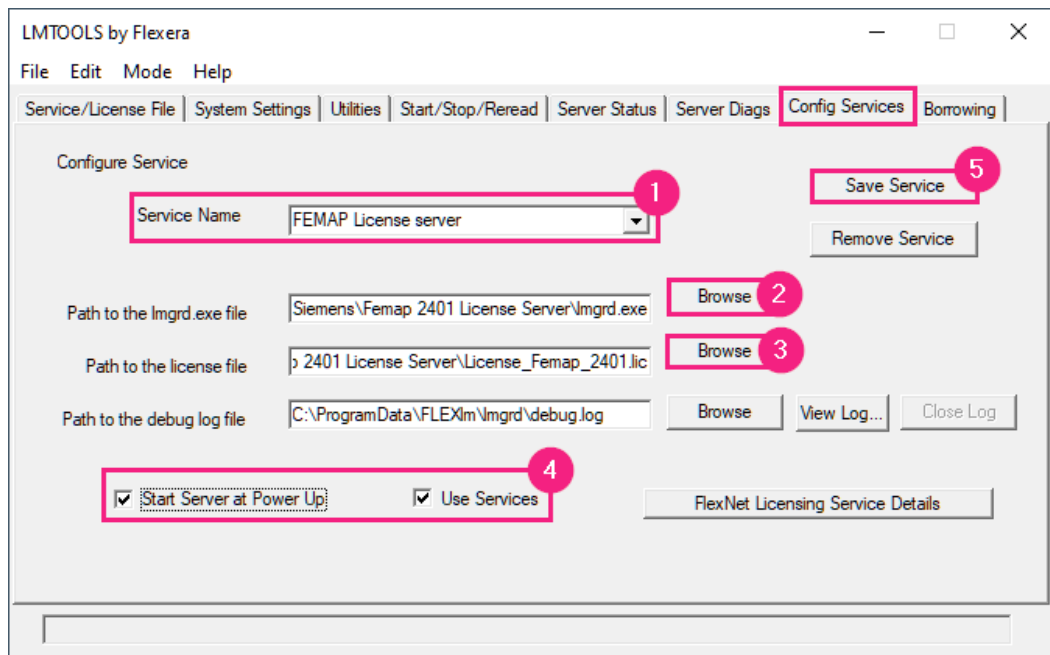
LMTOOLS by Flexera

File Edit Mode Help

Service/License File | System Settings | Utilities | Start/Stop/Reread | Server Status | Server Diags | Config Services | Borrowing

Configure Service

1

Service Name FEMAP License server

5

Save Service

Remove Service

Path to the lmgrd.exe file Siemens\Femap 2401 License Server\lmgrd.exe Browse 2

Path to the license file › 2401 License Server\License_Femap_2401.lic Browse 3

Path to the debug log file C:\ProgramData\FLEXlm\lmgrd\debug.log Browse View Log... Close Log

4

Start Server at Power Up Use Services

FlexNet Licensing Service Details